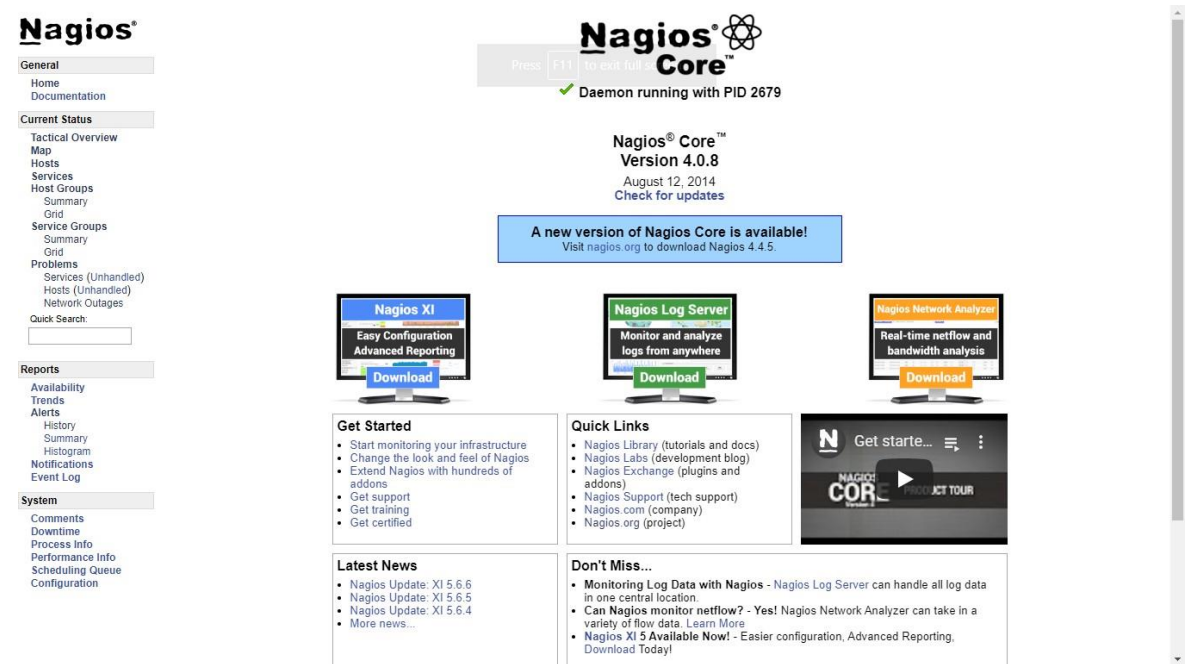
Nagios®

General
Home
Documentation

Current Status
Tactical Overview
Map
Hosts
Services
Host Groups
Summary
Grid
Service Groups
Summary
Grid
Problems
Services (Unhandled)
Hosts (Unhandled)
Network Outages
Quick Search:

Reports
Availability
Trends
Alerts
History
Summary
Histogram
Notifications
Event Log

System
Comments
Downtime
Process Info
Performance Info
Scheduling Queue
Configuration

Nagios® Core™

Press F11 to exit full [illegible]

Daemon running with PID 2679

Nagios® Core™
Version 4.0.8
August 12, 2014
Check for updates

A new version of Nagios Core is available!
Visit nagios.org to download Nagios 4.4.5.

Nagios XI
Easy Configuration
Advanced Reporting
Download

Nagios Log Server
Monitor and analyze logs from anywhere
Download

Nagios Network Analyzer
Real-time netflow and bandwidth analysis
Download

Get Started
- Start monitoring your infrastructure
- Change the look and feel of Nagios
- Extend Nagios with hundreds of addons
- Get support
- Get training
- Get certified

Quick Links
- Nagios Library (tutorials and docs)
- Nagios Labs (development blog)
- Nagios Exchange (plugins and addons)
- Nagios Support (tech support)
- Nagios.com (company)
- Nagios.org (project)

N Get starte...
NAGIOS CORE PRODUCT TOUR

Latest News
- Nagios Update: XI 5.6.6
- Nagios Update: XI 5.6.5
- Nagios Update: XI 5.6.4
- More news...

Don't Miss...
- Monitoring Log Data with Nagios - Nagios Log Server can handle all log data in one central location.
- Can Nagios monitor netflow? - Yes! Nagios Network Analyzer can take in a variety of flow data. Learn More
- Nagios XI 5 Available Now! - Easier configuration, Advanced Reporting, Download Today!